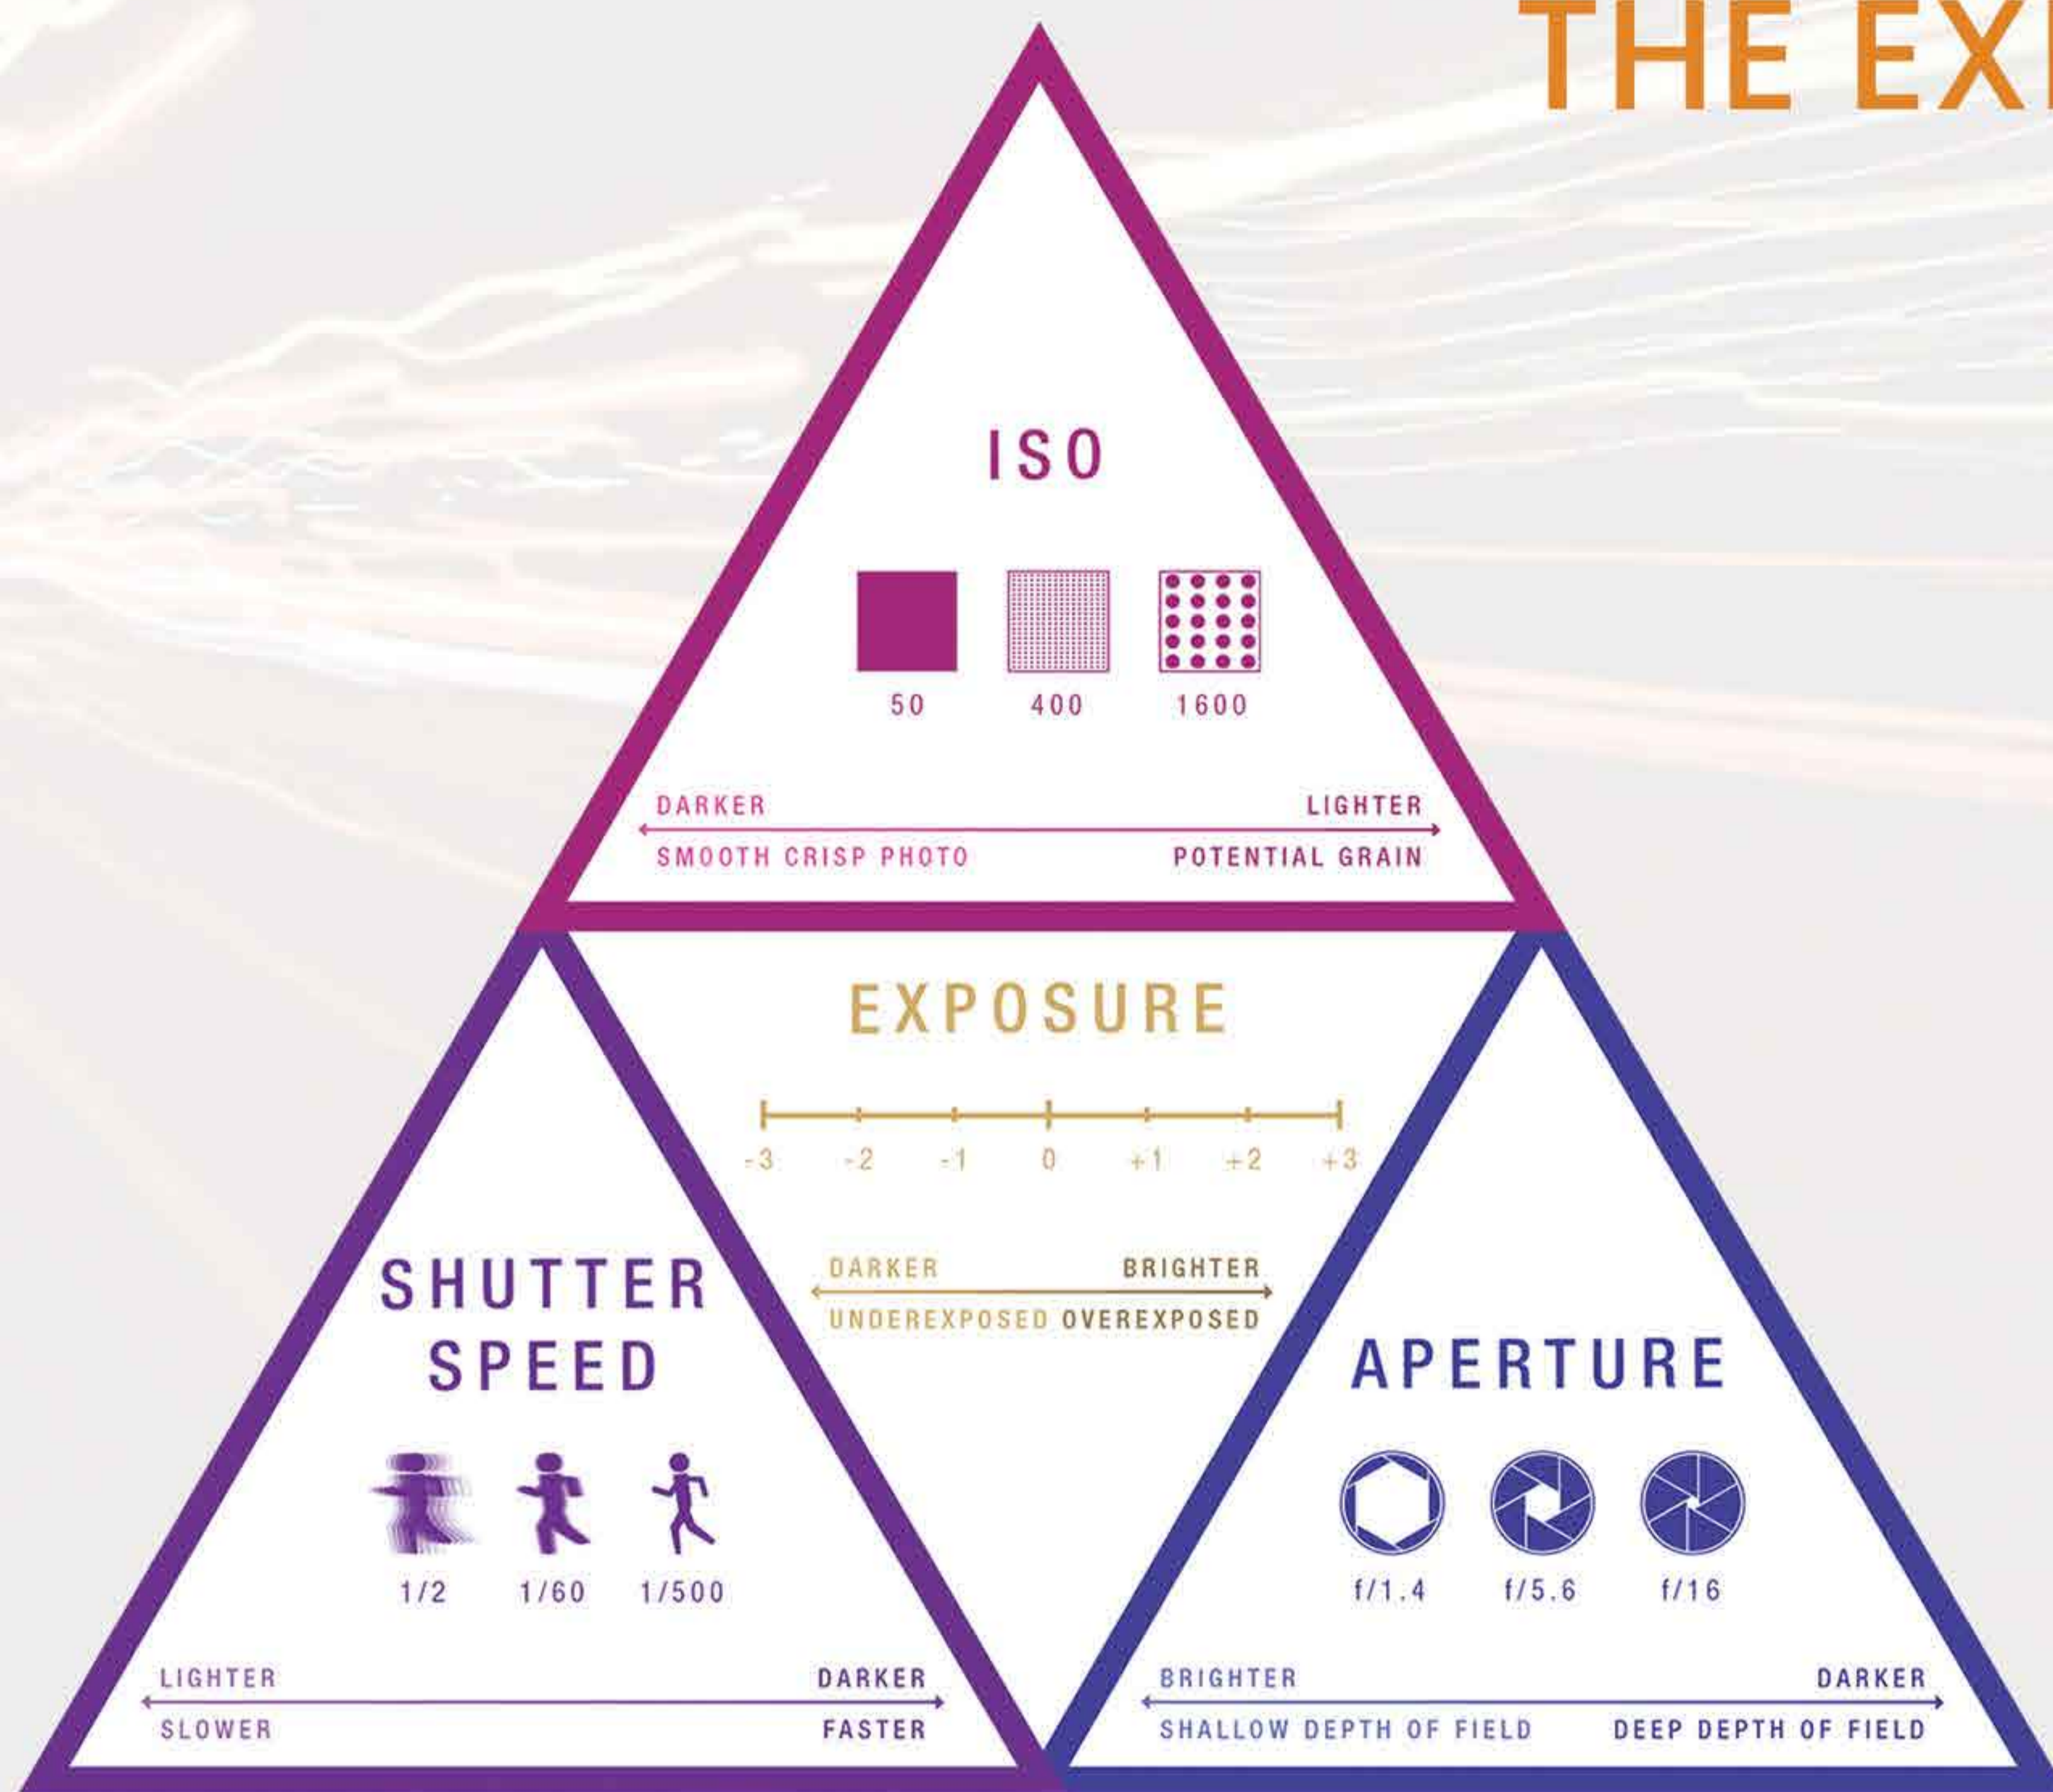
THE EX

ISO

50 400 1600

DARKER LIGHTER
SMOOTH CRISP PHOTO POTENTIAL GRAIN

EXPOSURE

-3 -2 -1 0 +1 +2 +3

DARKER BRIGHTER
UNDEREXPOSED OVEREXPOSED

SHUTTER SPEED

1/2 1/60 1/500

LIGHTER DARKER
SLOWER FASTER

APERTURE

f/1.4 f/5.6 f/16

BRIGHTER DARKER
SHALLOW DEPTH OF FIELD DEEP DEPTH OF FIELD